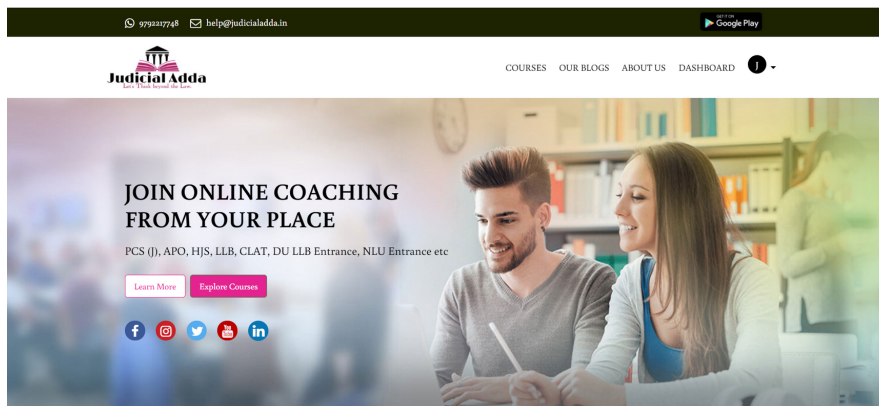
9792217748 help@judicialadda.in

GET IT ON
Google Play

Judicial Adda
Let's Think beyond the Law.

COURSES OUR BLOGS ABOUT US DASHBOARD J

JOIN ONLINE COACHING FROM YOUR PLACE

PCS (J), APO, HJS, LLB, CLAT, DU LLB Entrance, NLU Entrance etc

Learn More Explore Courses

You Tube